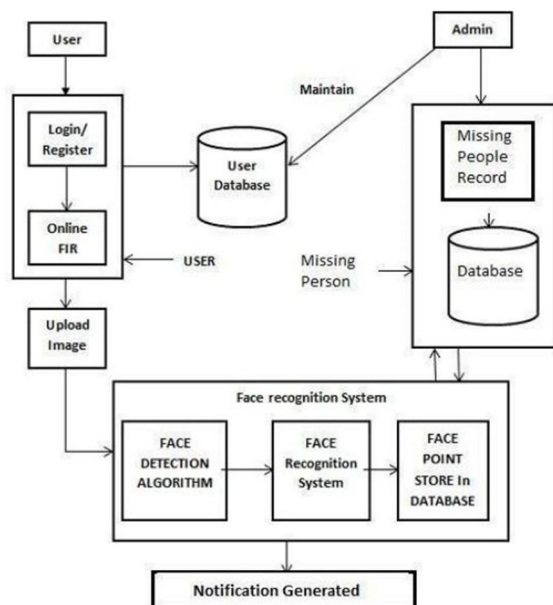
User

Admin

Maintain

Login/ Register

User Database

Missing People Record

Online FIR

USER

Missing Person

Database

Upload Image

Face recognition System

FACE DETECTION ALGORITHM

FACE Recognition System

FACE POINT STORE In DATABASE

Notification Generated